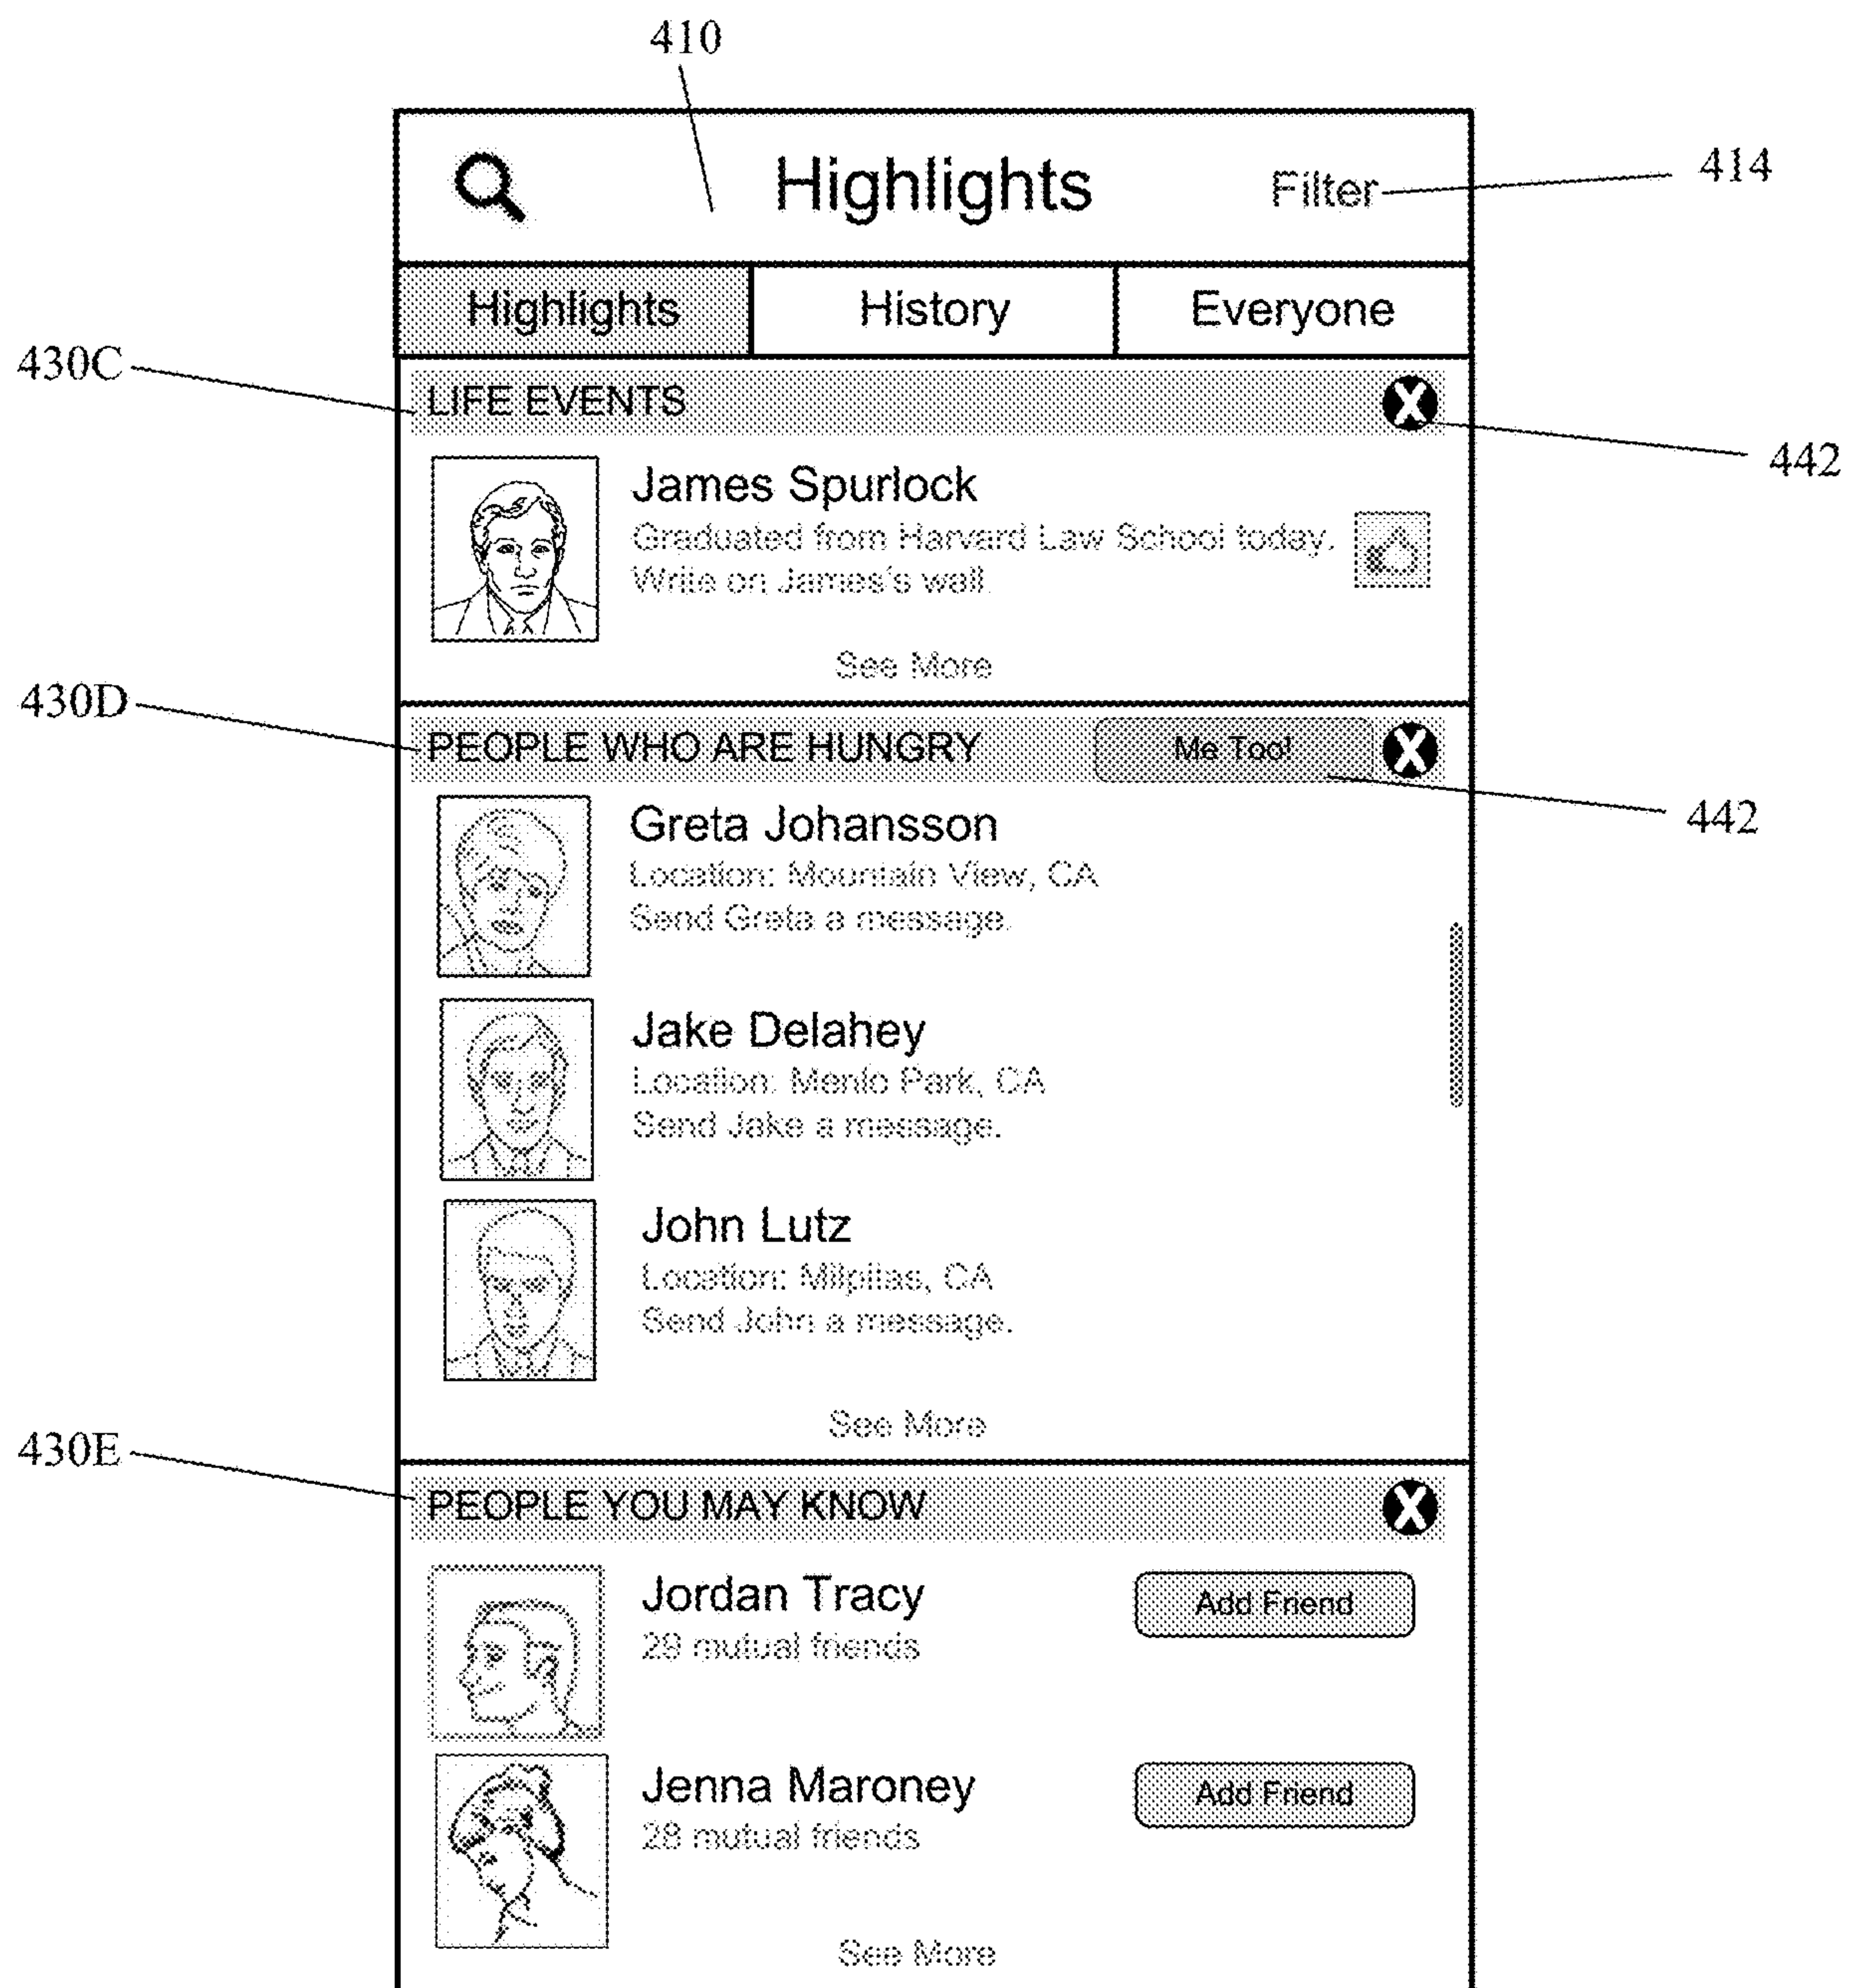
410

Highlights

Filter

414

Highlights | History | Everyone

430C

LIFE EVENTS

442

James Spurlock
Graduated from Harvard Law School today.
Write on James's wall.

See More

430D

PEOPLE WHO ARE HUNGRY

Me Too!

442

Greta Johansson
Location: Mountain View, CA
Send Greta a message.

Jake Delahey
Location: Menlo Park, CA
Send Jake a message.

John Lutz
Location: Milpitas, CA
Send John a message.

See More

430E

PEOPLE YOU MAY KNOW

Jordan Tracy
29 mutual friends

Add Friend

Jenna Maroney
28 mutual friends

Add Friend

See More